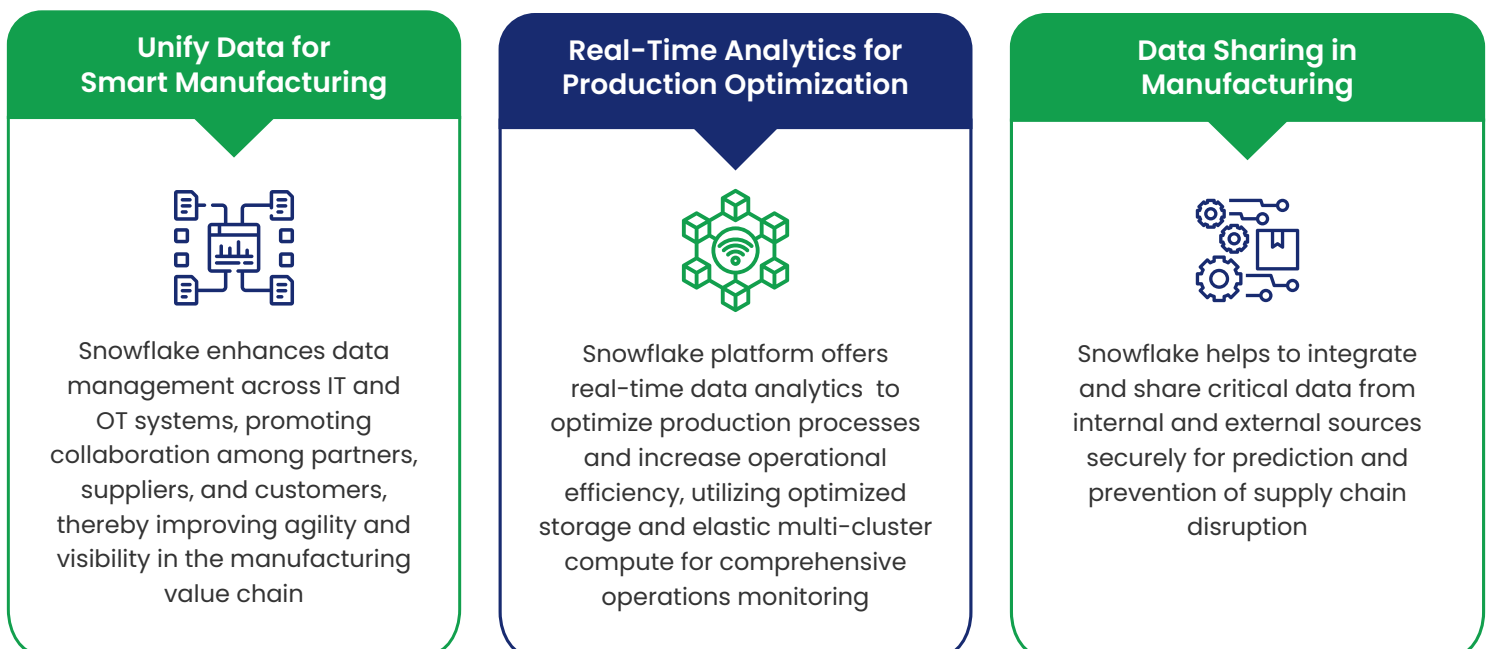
Unify Data for Smart Manufacturing

Snowflake enhances data management across IT and OT systems, promoting collaboration among partners, suppliers, and customers, thereby improving agility and visibility in the manufacturing value chain

Real-Time Analytics for Production Optimization

Snowflake platform offers real-time data analytics to optimize production processes and increase operational efficiency, utilizing optimized storage and elastic multi-cluster compute for comprehensive operations monitoring

Data Sharing in Manufacturing

Snowflake helps to integrate and share critical data from internal and external sources securely for prediction and prevention of supply chain disruption